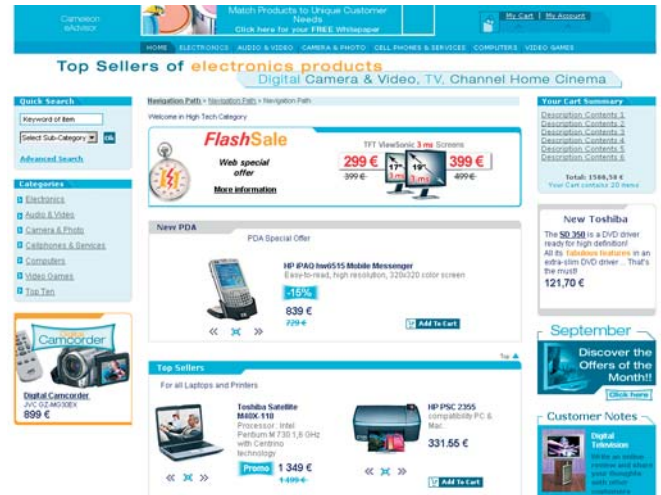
Cameleon eAdvisor

Match Products to Unique Customer Needs
Click here for your FREE Whitepaper

My Cart | My Account

HOME ELECTRONICS AUDIO & VIDEO CAMERA & PHOTO CELL PHONES & SERVICES COMPUTERS VIDEO GAMES

Top Sellers of electronics products
Digital Camera & Video, TV, Channel Home Cinema

Quick Search
Keyword of item
Select Sub-Category ok
Advanced Search

Categories
Electronics
Audio & Video
Camera & Photo
Cellphones & Services
Computers
Video Games
Top Ten

Digital Camcorder
Digital Camcorder
JVC GZ-MG30EX
899 €

Navigation Path > Navigation Path > Navigation Path

Welcome in High Tech Category

FlashSale
Web special offer
More information

TFT ViewSonic 3 ms Screens
299 € 399 €
17" 19"
399 € 499 €

New PDA
PDA Special Offer
HP iPAQ hw6515 Mobile Messenger
Easy-to-read, high resolution, 320x320 color screen
-15%
839 €
779 €
Add To Cart

Top

Top Sellers
For all Laptops and Printers

Toshiba Satellite M40X-118
Processor : Intel Pentium M 730 1,6 GHz with Centrino technology
Promo 1 349 €
1 499 €

HP PSC 2355
compatibility PC & Mac
331,55 €
Add To Cart

Your Cart Summary
Description Contents 1
Description Contents 2
Description Contents 3
Description Contents 4
Description Contents 5
Description Contents 6
Total: 1566,50 €
Your Cart contains 20 items

New Toshiba
The SD 350 is a DVD driver ready for high definition! All its fabulous features in an extra-slim DVD driver ... That's the must!
121,70 €

September
Discover the Offers of the Month!!
Click here

Customer Notes
Digital Television
Write an online review and share your thoughts with other customers